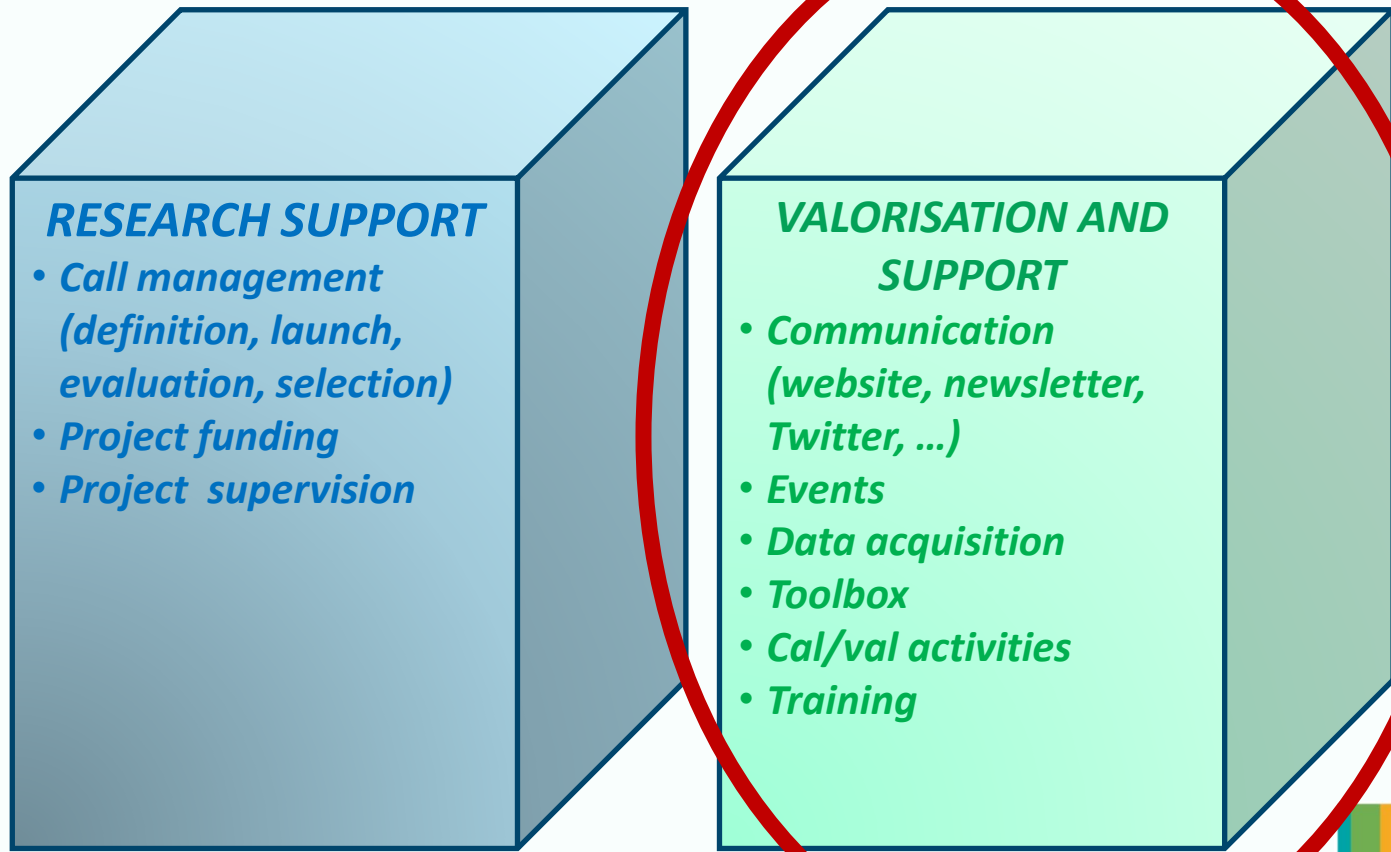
RESEARCH SUPPORT

• Call management (definition, launch, evaluation, selection)
• Project funding
• Project supervision

VALORISATION AND SUPPORT

• Communication (website, newsletter, Twitter, …)
• Events
• Data acquisition
• Toolbox
• Cal/val activities
• Training